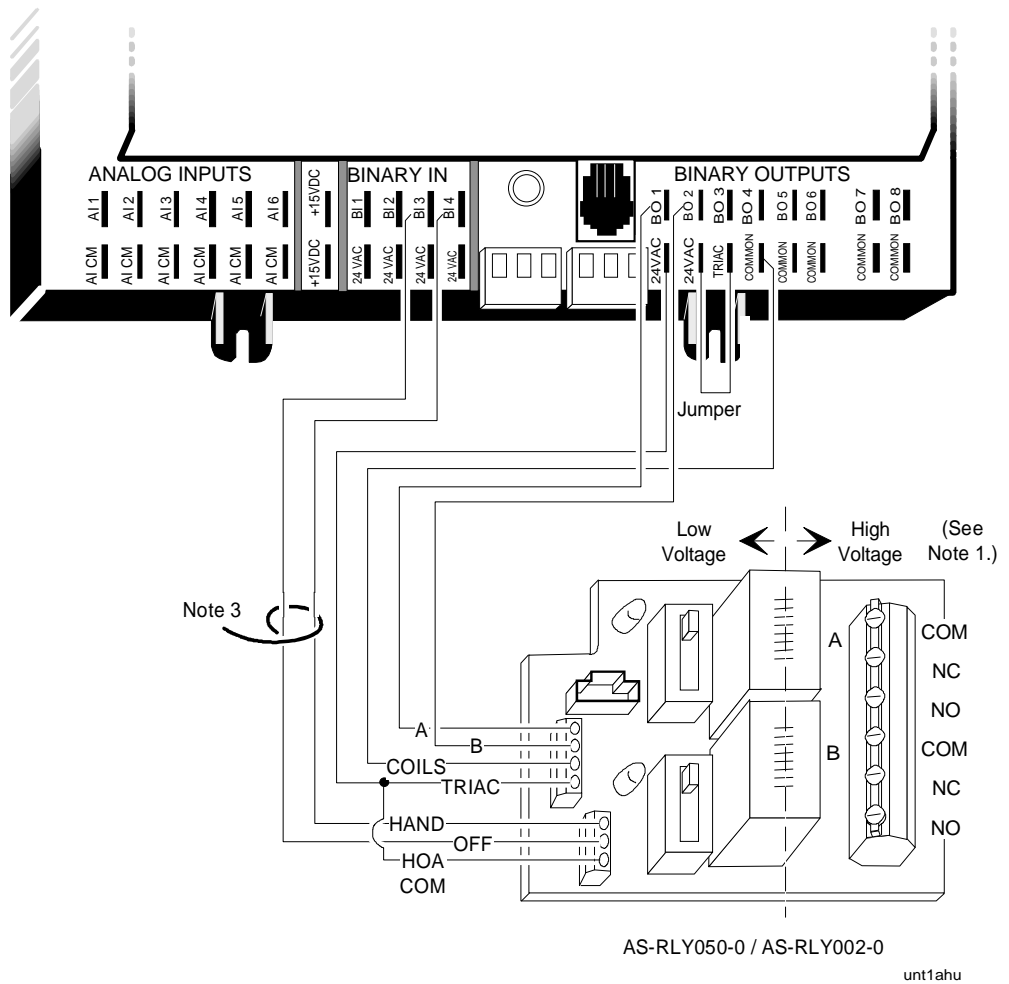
ANALOG INPUTS
AI 1 AI 2 AI 3 AI 4 AI 5 AI 6
AI CM AI CM AI CM AI CM AI CM AI CM
+15VDC
+15VDC
BINARY IN
BI 1 BI 2 BI 3 BI 4
24 VAC 24 VAC 24 VAC 24 VAC
BINARY OUTPUTS
BO 1 BO 2 BO 3 BO 4 BO 5 BO 6 BO 7 BO 8
24VAC 24VAC TRIAC COMMON COMMON COMMON COMMON COMMON
Jumper
Low Voltage
High Voltage
(See Note 1.)
Note 3
A
B
COILS
TRIAC
HAND
OFF
HOA COM
A
B
COM
NC
NO
COM
NC
NO
AS-RLY050-0 / AS-RLY002-0
unt1ahu